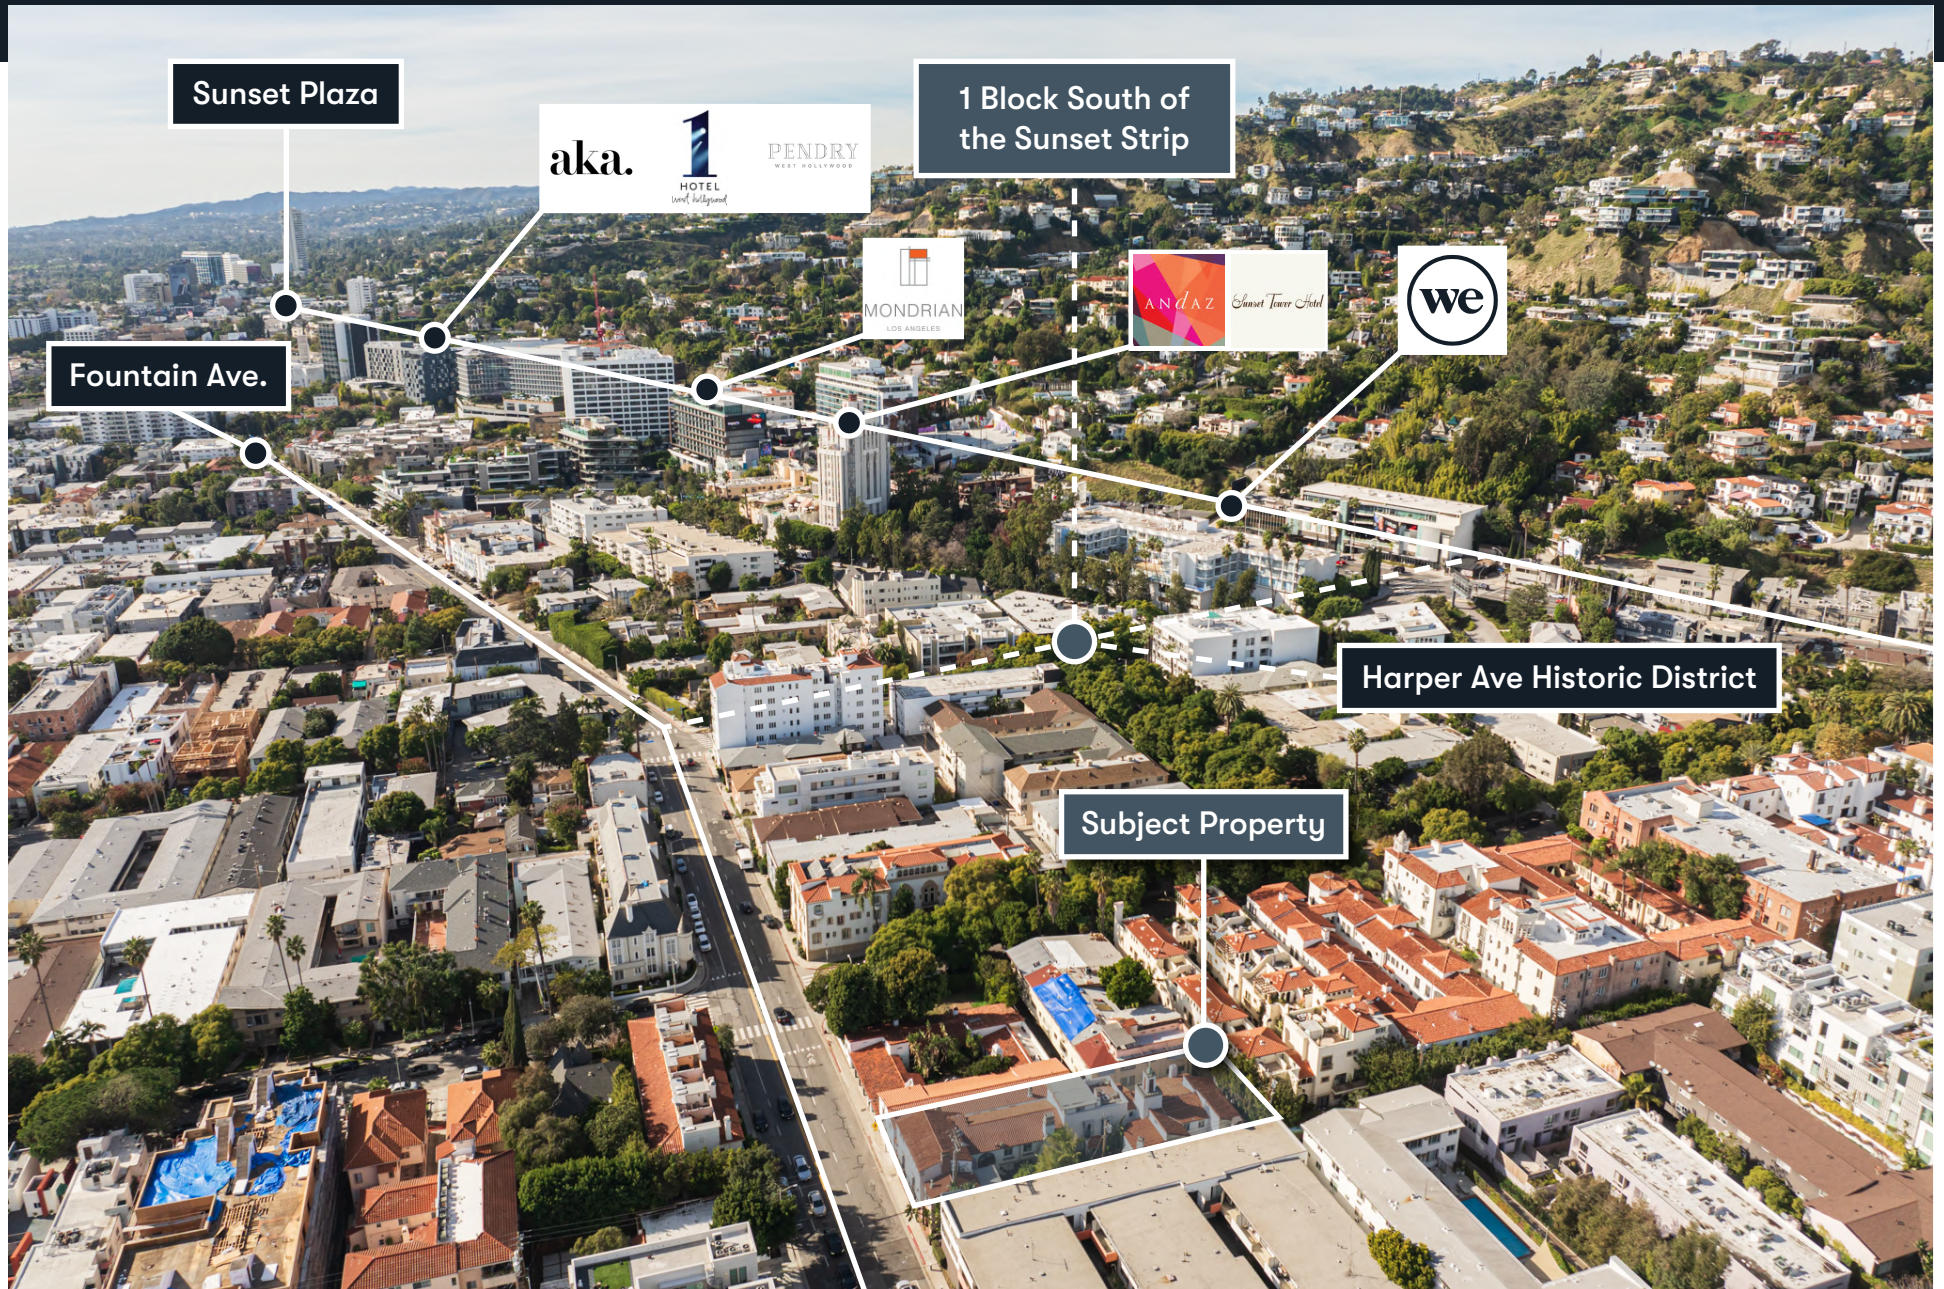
Sunset Plaza

aka.

1 HOTEL West Hollywood

PENDRY WEST HOLLYWOOD

1 Block South of the Sunset Strip

Fountain Ave.

MONDRIAN LOS ANGELES

ANDAZ

Sunset Tower Hotel

we

Harper Ave Historic District

Subject Property